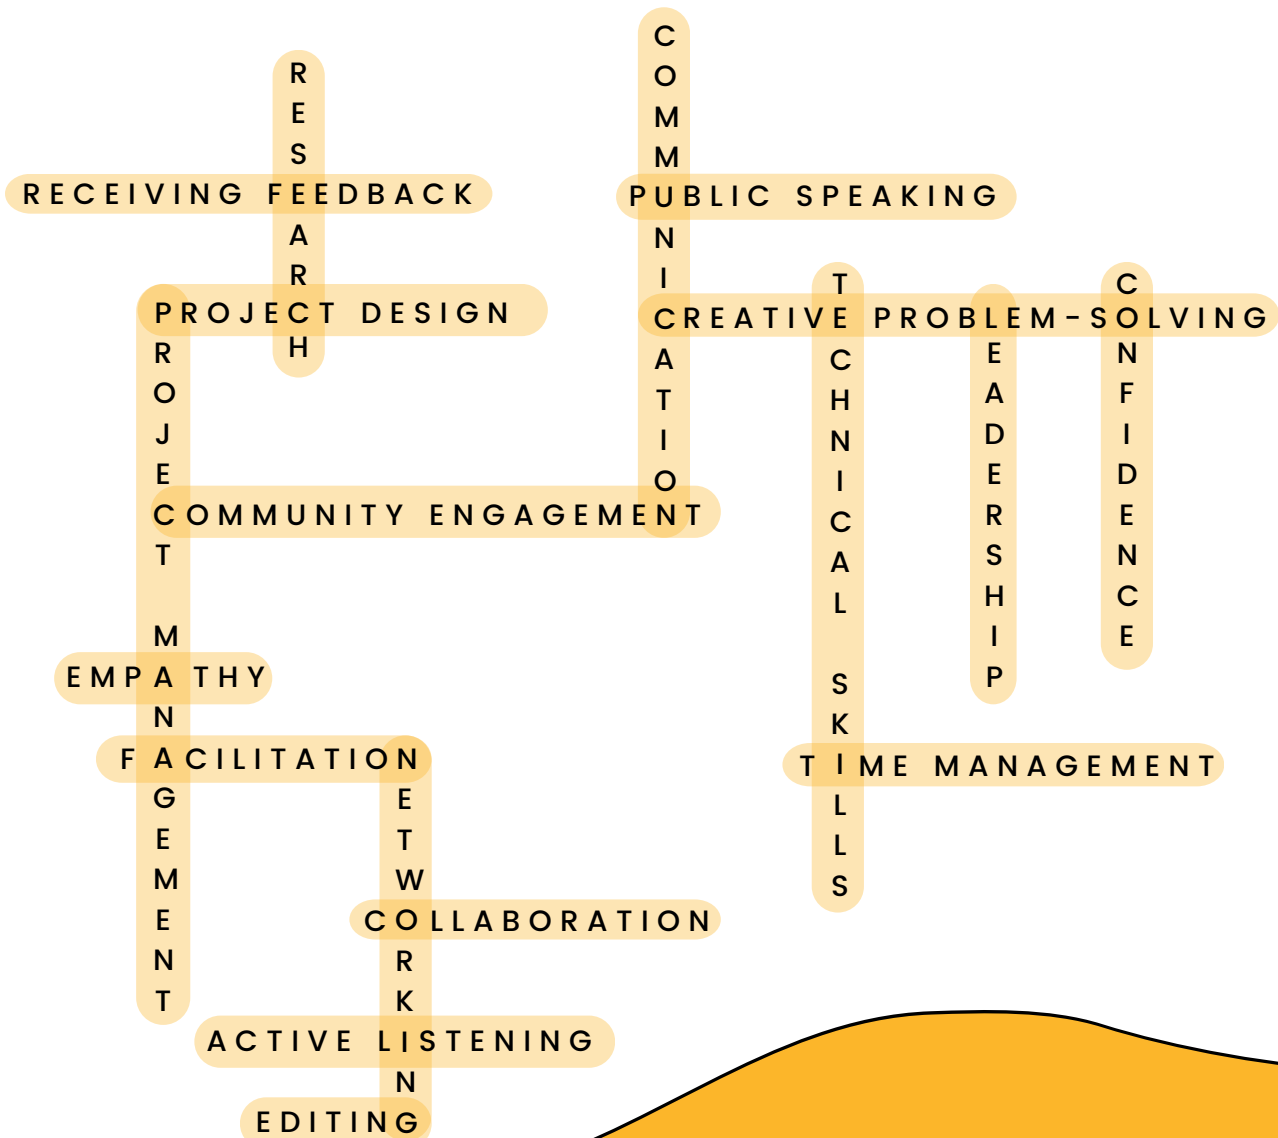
RESEARCH
RECEIVING FEEDBACK
COMMUNICATION
PUBLIC SPEAKING
PROJECT DESIGN
PROJECT MANAGEMENT
CREATIVE PROBLEM-SOLVING
TECHNICAL SKILLS
LEADERSHIP
CONFIDENCE
COMMUNITY ENGAGEMENT
EMPATHY
FACILITATION
NETWORKING
TIME MANAGEMENT
COLLABORATION
ACTIVE LISTENING
EDITING